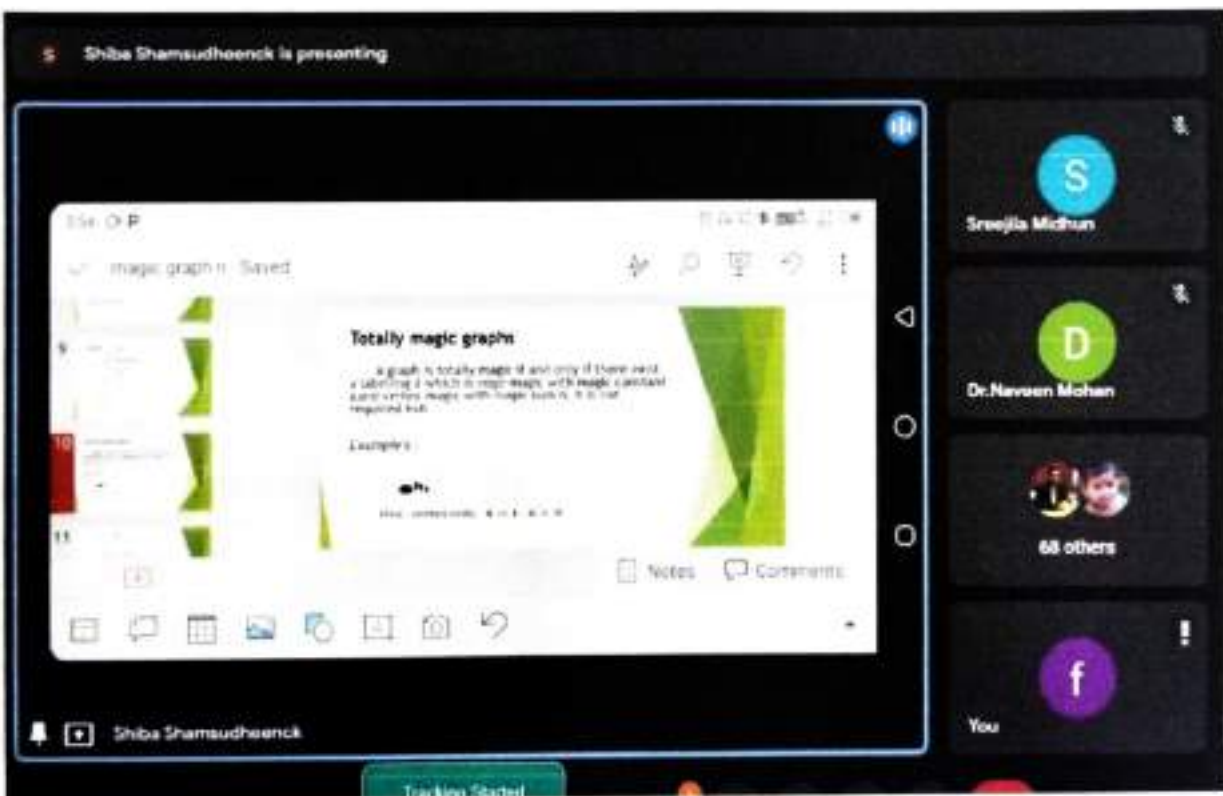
S Shiba Shamsudheenck is presenting

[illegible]

magic graph n Saved

5

10

11

Totally magic graphs

A graph is totally magic if and only if there exist a labelling λ which is vertex magic with magic constant k and vertex magic with magic constant h. It is not required that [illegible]

Examples :

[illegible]

Notes Comments

Shiba Shamsudheenck

S

Sreejila Midhun

D

Dr.Naveen Mohan

68 others

f

You

Tracking Started